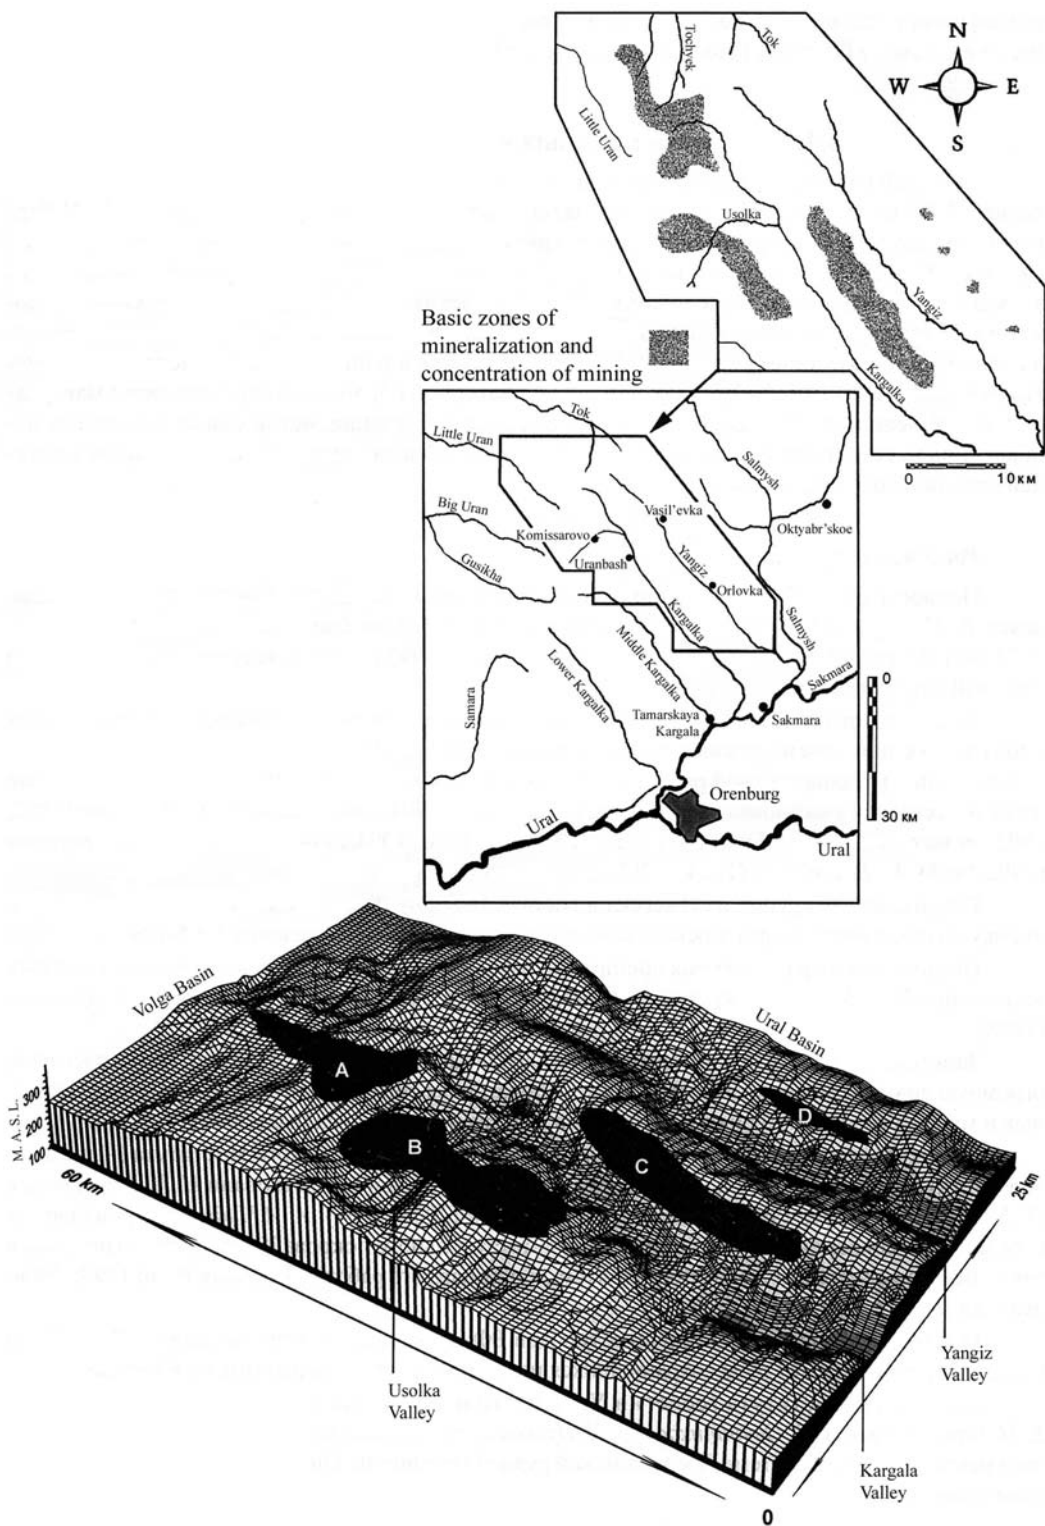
Tok
Tochyck
N
W
E
S
Little Uran
Usolka
Yangiz
Kargalka
0
10 км

Basic zones of mineralization and concentration of mining

Tok
Little Uran
Salmysh
Big Uran
Vasil'evka
Oktyabr'skoe
Komissarovo
Uranbash
Gusikha
Yangiz
Orlovka
Kargalka
Salmysh
Middle Kargalka
Lower Kargalka
Samara
Sakmara
Sakmara
Tamarskaya Kargala
0
30 км
Orenburg
Ural
Ural

Volga Basin
Ural Basin
A
B
C
D
M.A.S.L.
300
200
100
60 km
25 km
0
Usolka Valley
Yangiz Valley
Kargala Valley